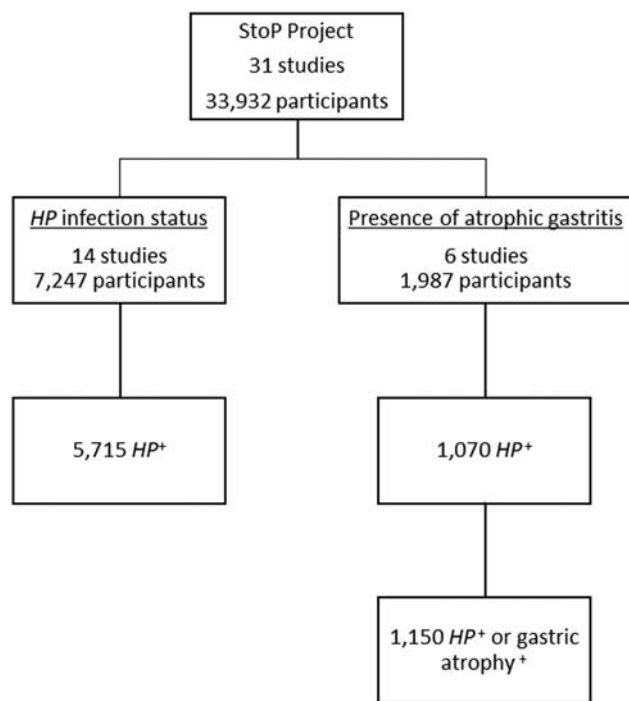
StoP Project
31 studies
33,932 participants

HP infection status
14 studies
7,247 participants

Presence of atrophic gastritis
6 studies
1,987 participants

5,715 $HP^+$

1,070 $HP^+$

1,150 $HP^+$ or gastric atrophy $^+$